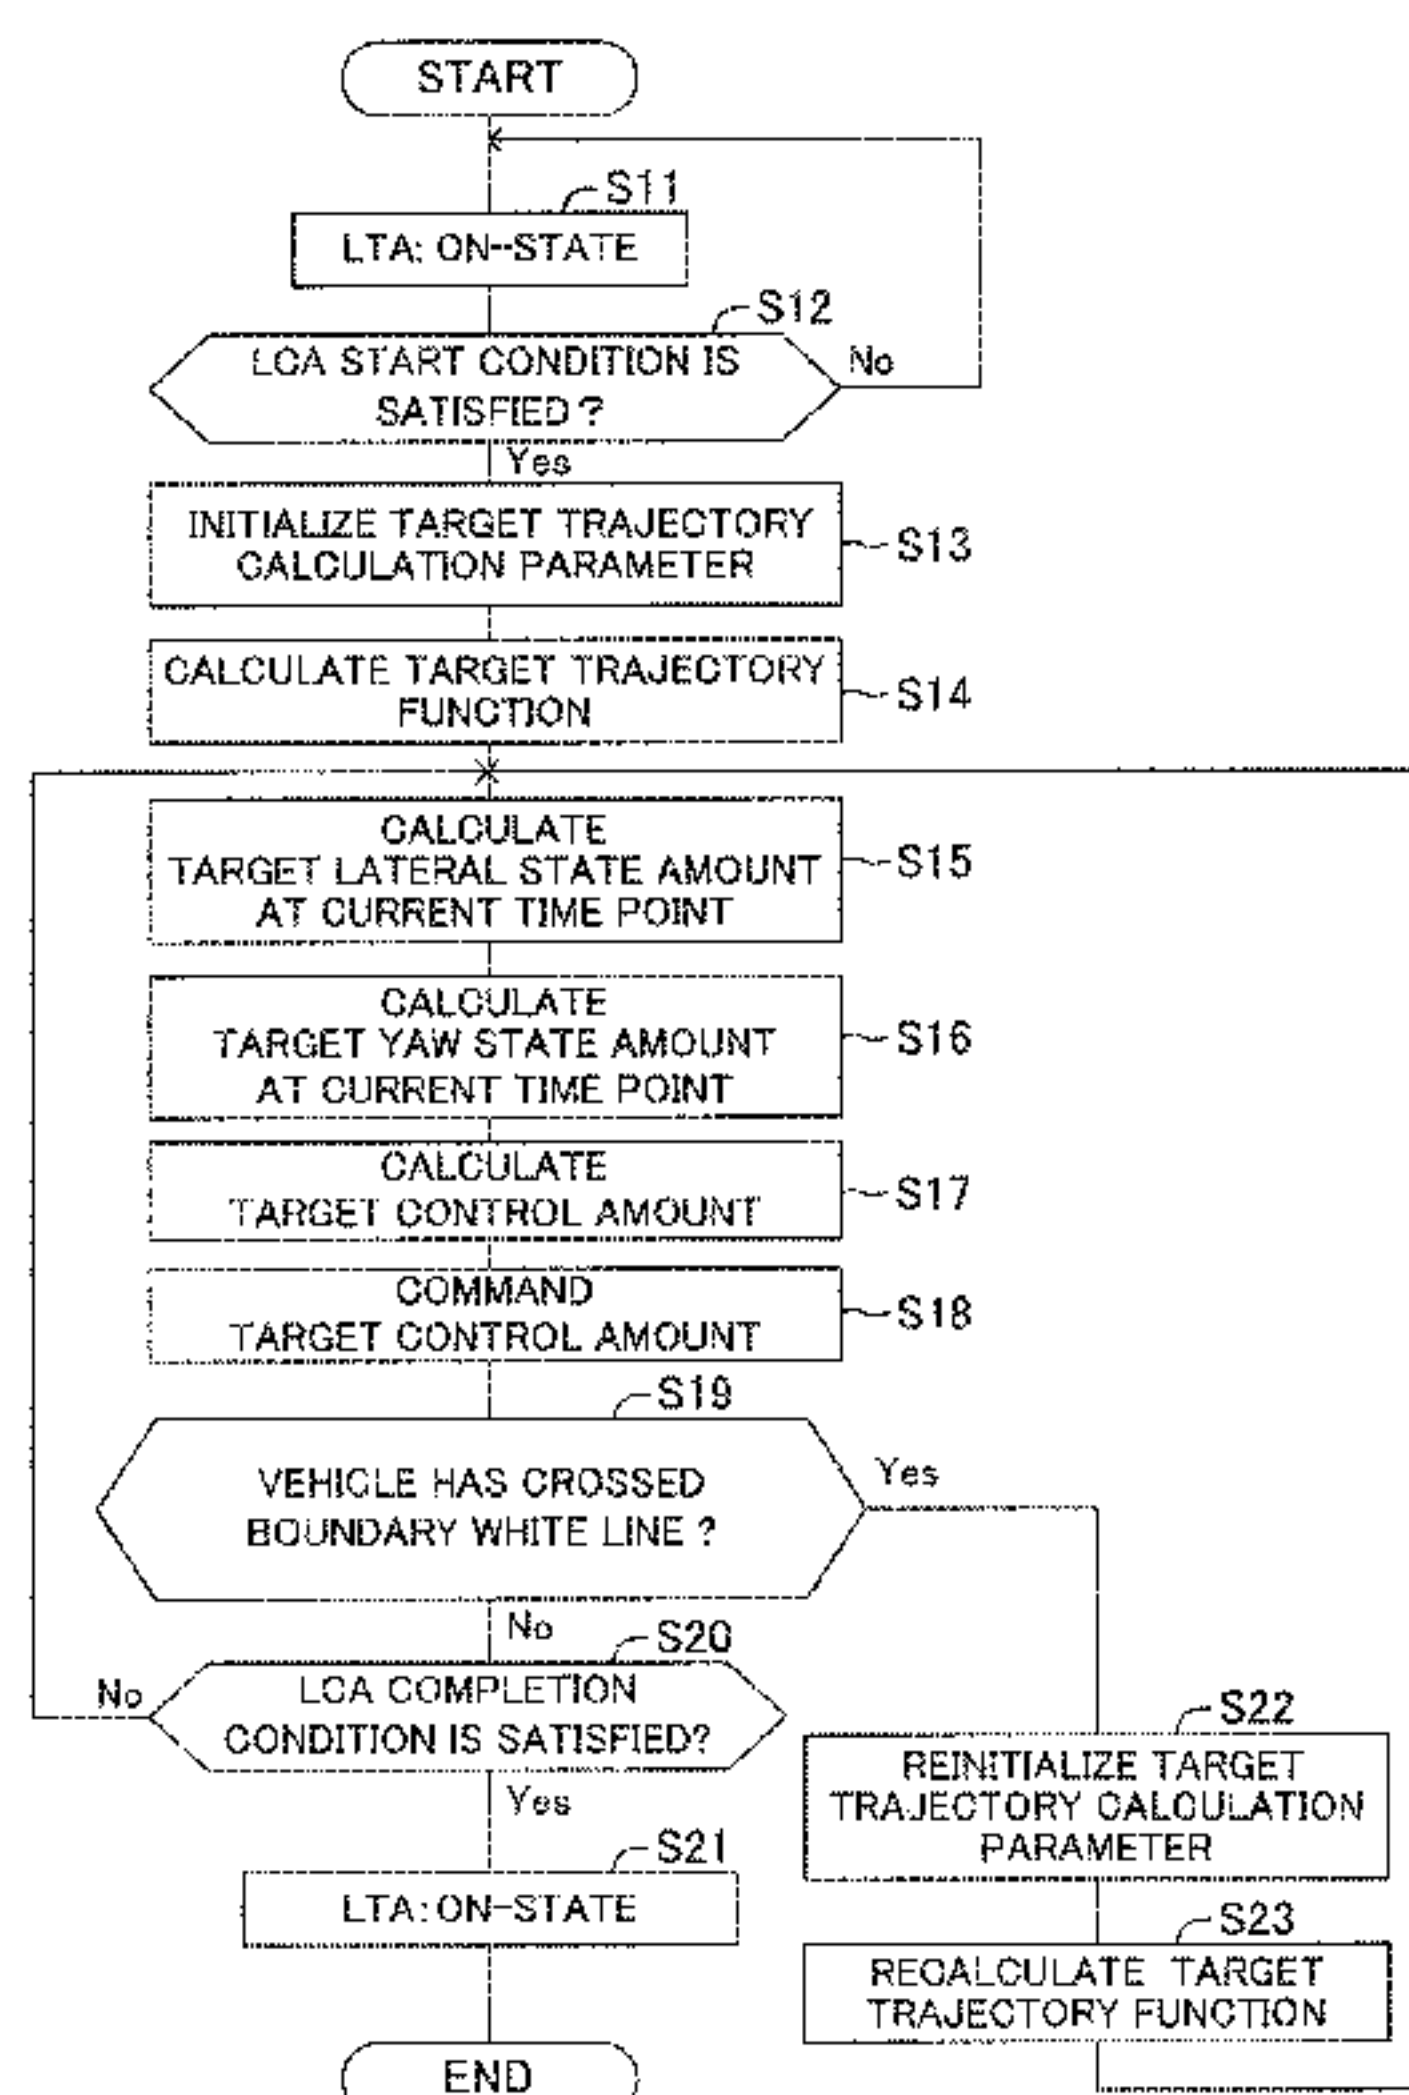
START

S11
LTA: ON-STATE

S12
LCA START CONDITION IS SATISFIED ?
No
Yes

INITIALIZE TARGET TRAJECTORY CALCULATION PARAMETER
S13

CALCULATE TARGET TRAJECTORY FUNCTION
S14

CALCULATE TARGET LATERAL STATE AMOUNT AT CURRENT TIME POINT
S15

CALCULATE TARGET YAW STATE AMOUNT AT CURRENT TIME POINT
S16

CALCULATE TARGET CONTROL AMOUNT
S17

COMMAND TARGET CONTROL AMOUNT
S18

S19
VEHICLE HAS CROSSED BOUNDARY WHITE LINE ?
Yes
No

S20
LCA COMPLETION CONDITION IS SATISFIED?
No
Yes

S21
LTA: ON-STATE

END

S22
REINITIALIZE TARGET TRAJECTORY CALCULATION PARAMETER

S23
RECALCULATE TARGET TRAJECTORY FUNCTION